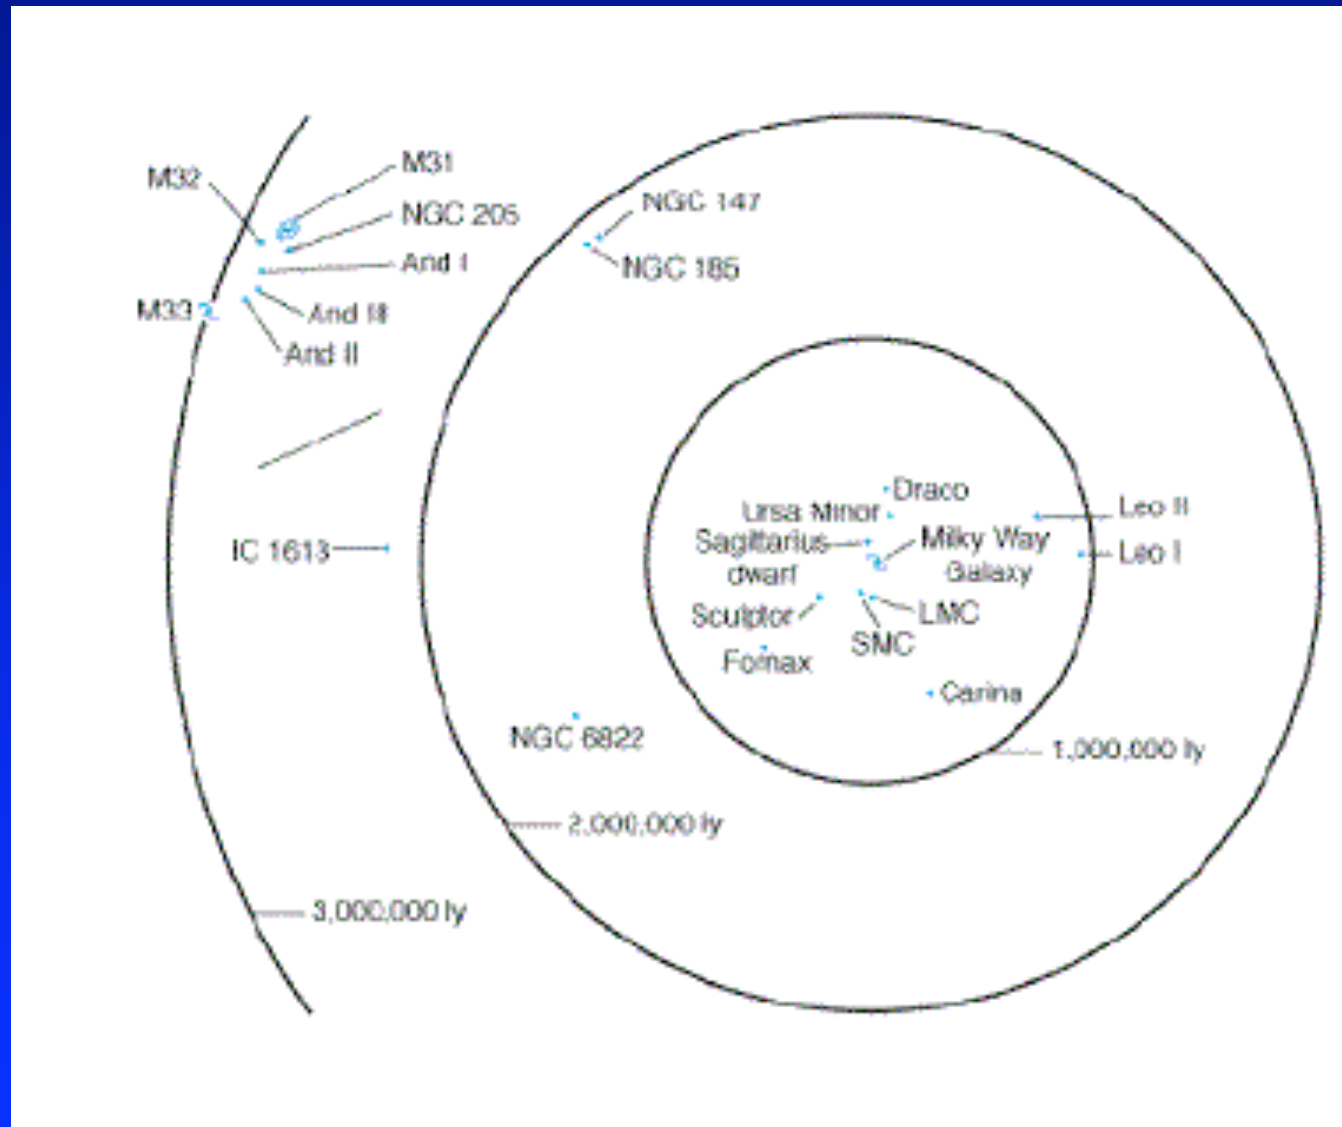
M32
M31
NGC 205
And I
M33
And III
And II
NGC 147
NGC 185
IC 1613
Draco
Ursa Minor
Sagittarius dwarf
Milky Way Galaxy
Leo II
Leo I
Sculptor
LMC
SMC
Fornax
Carina
NGC 6822
1,000,000 ly
2,000,000 ly
3,000,000 ly